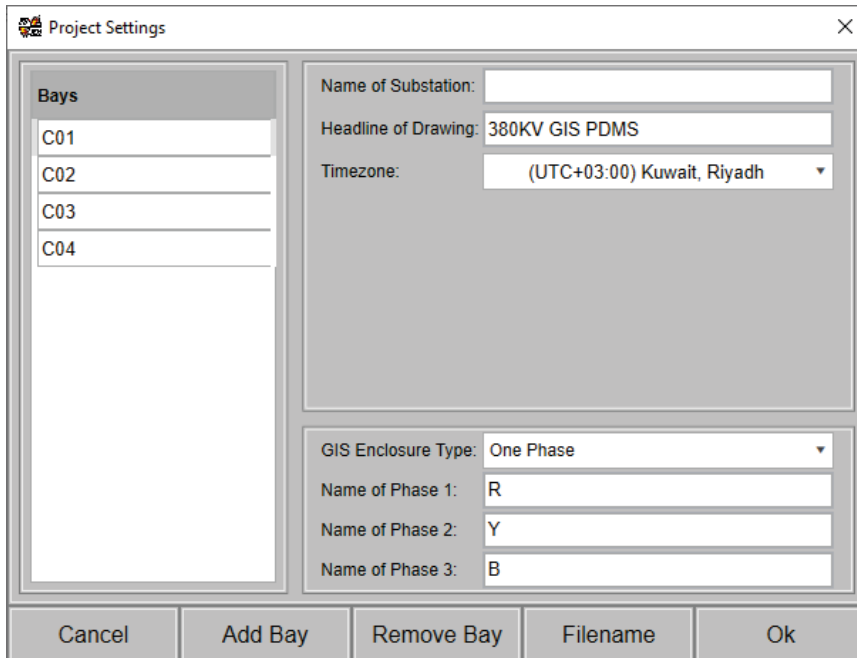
Project Settings

×

Bays

C01

C02

C03

C04

Name of Substation:

Headline of Drawing: 380KV GIS PDMS

Timezone: (UTC+03:00) Kuwait, Riyadh

GIS Enclosure Type: One Phase

Name of Phase 1: R

Name of Phase 2: Y

Name of Phase 3: B

Cancel

Add Bay

Remove Bay

Filename

Ok